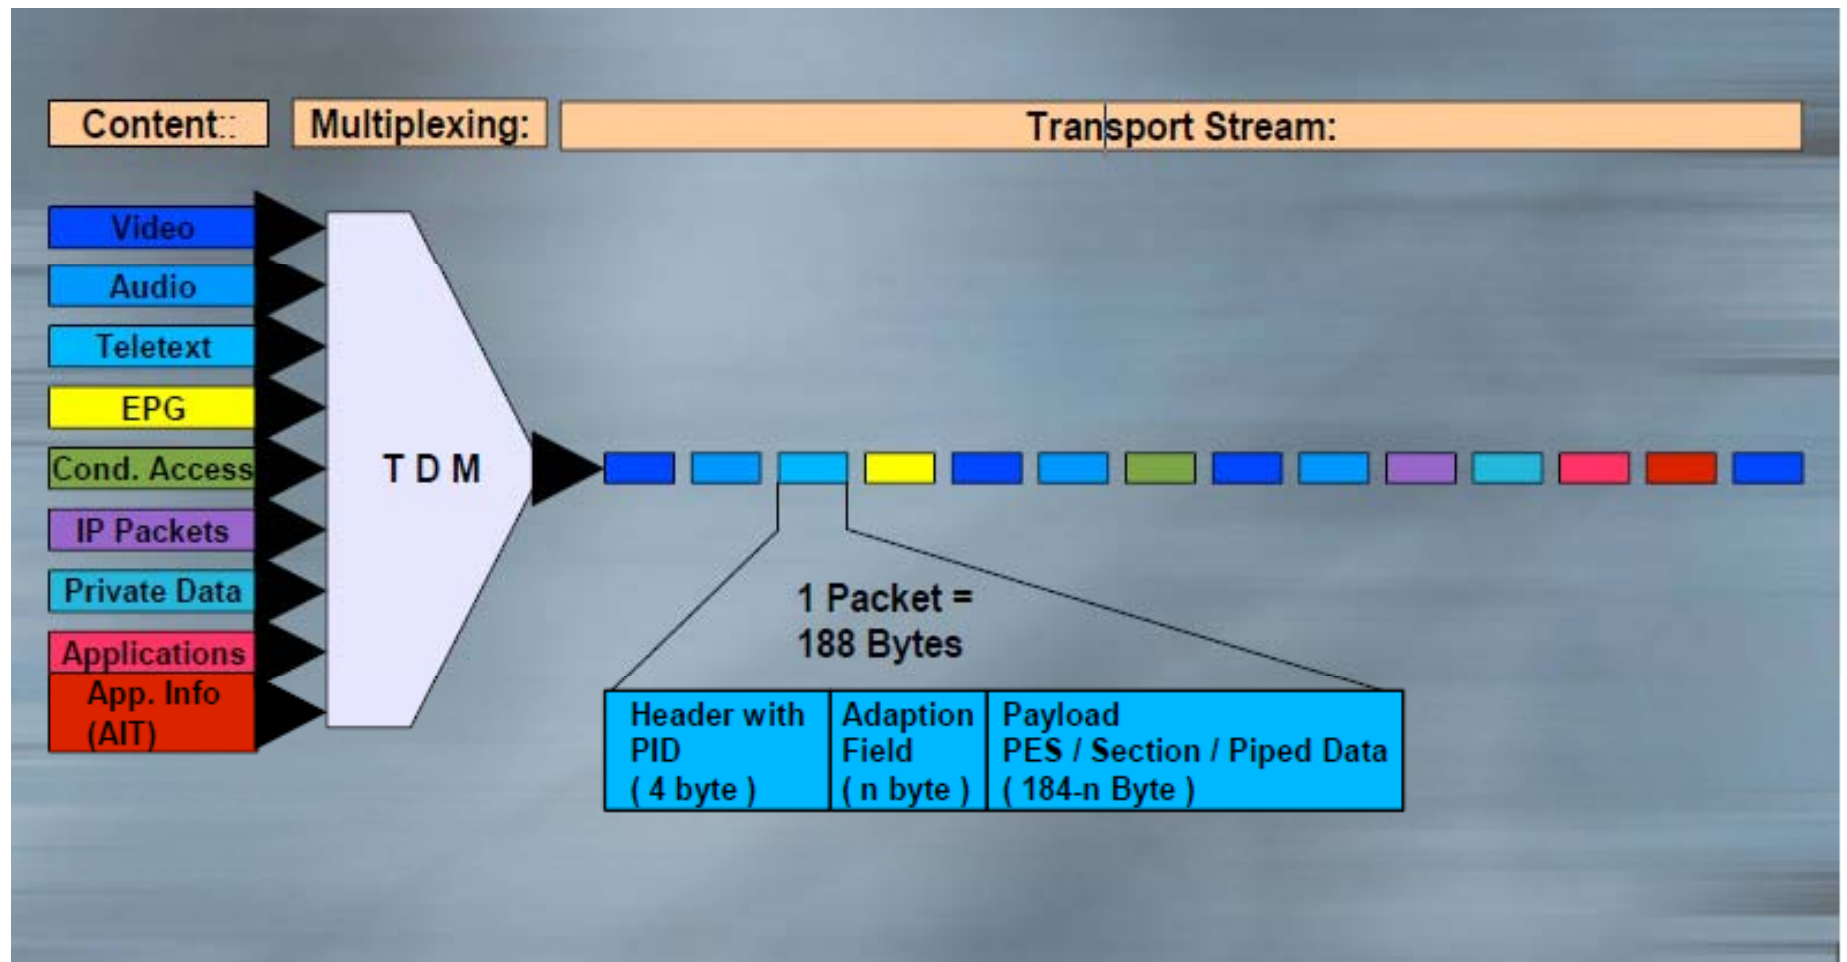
Content::

Multiplexing:

Transport Stream:

Video

Audio

Teletext

EPG

Cond. Access

IP Packets

Private Data

Applications

App. Info (AIT)

T D M

1 Packet = 188 Bytes

| Header with PID ( 4 byte ) | Adaption Field ( n byte ) | Payload PES / Section / Piped Data ( 184-n Byte ) |
|---|---|---|